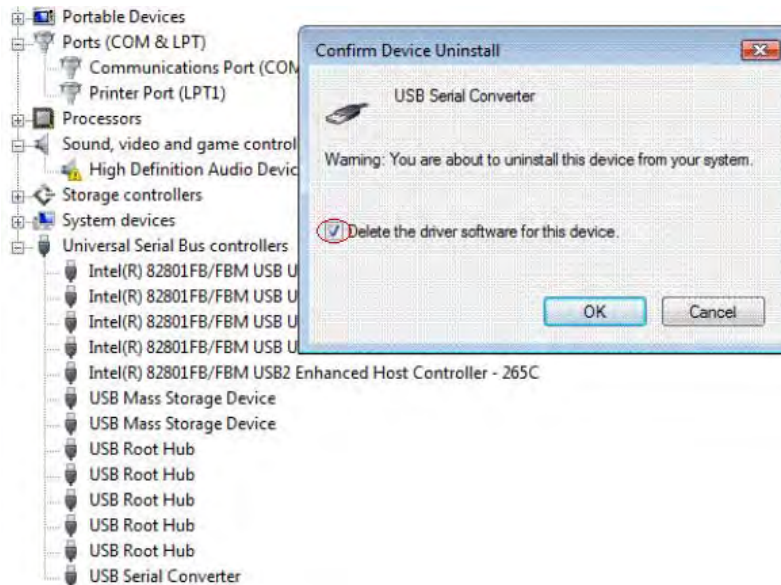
Portable Devices
Ports (COM & LPT)
Communications Port (COM
Printer Port (LPT1)
Processors
Sound, video and game control
High Definition Audio Devic
Storage controllers
System devices
Universal Serial Bus controllers
Intel(R) 82801FB/FBM USB U
Intel(R) 82801FB/FBM USB U
Intel(R) 82801FB/FBM USB U
Intel(R) 82801FB/FBM USB U
Intel(R) 82801FB/FBM USB2 Enhanced Host Controller - 265C
USB Mass Storage Device
USB Mass Storage Device
USB Root Hub
USB Root Hub
USB Root Hub
USB Root Hub
USB Root Hub
USB Serial Converter

Confirm Device Uninstall

USB Serial Converter

Warning: You are about to uninstall this device from your system.

Delete the driver software for this device.

OK
Cancel